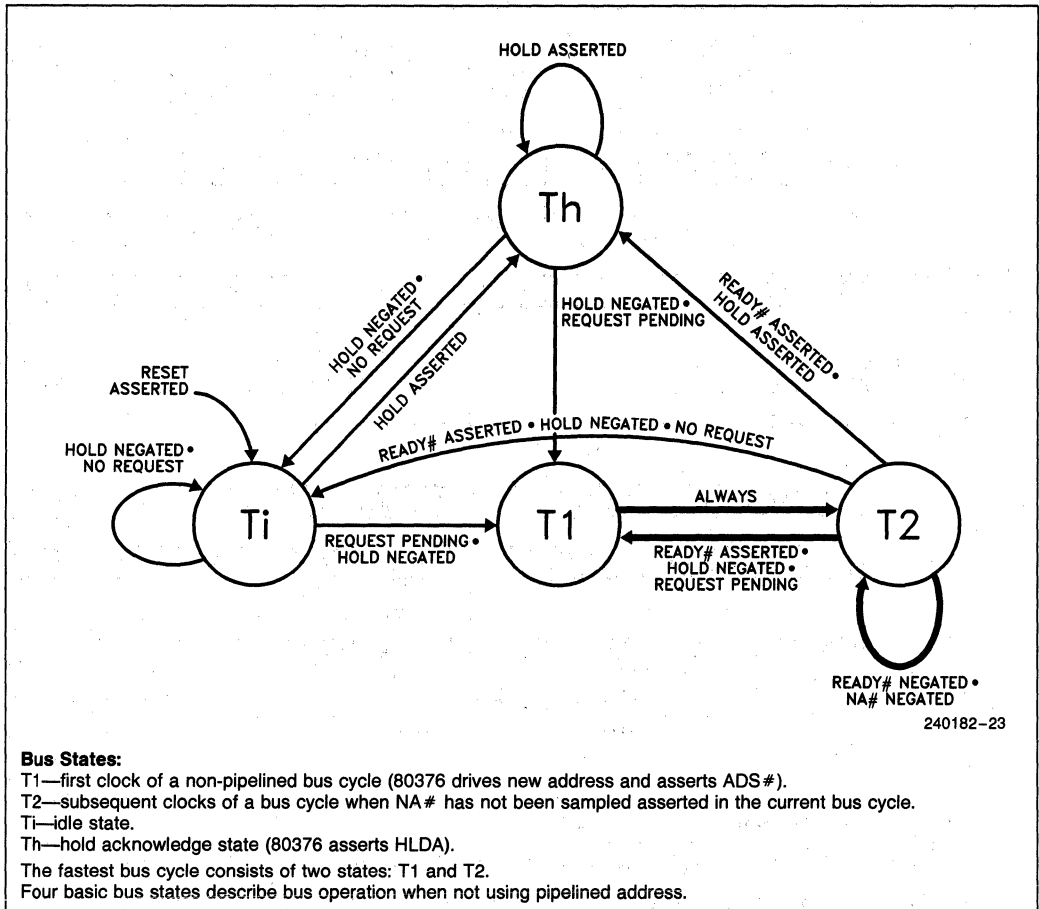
HOLD ASSERTED

Th

HOLD NEGATED • NO REQUEST

HOLD ASSERTED

HOLD NEGATED • REQUEST PENDING

READY# ASSERTED • HOLD ASSERTED

RESET ASSERTED

HOLD NEGATED • NO REQUEST

READY# ASSERTED • HOLD NEGATED • NO REQUEST

Ti

T1

T2

ALWAYS

REQUEST PENDING • HOLD NEGATED

READY# ASSERTED • HOLD NEGATED • REQUEST PENDING

READY# NEGATED • NA# NEGATED

240182–23

**Bus States:**
T1—first clock of a non-pipelined bus cycle (80376 drives new address and asserts ADS#).
T2—subsequent clocks of a bus cycle when NA# has not been sampled asserted in the current bus cycle.
Ti—idle state.
Th—hold acknowledge state (80376 asserts HLDA).
The fastest bus cycle consists of two states: T1 and T2.
Four basic bus states describe bus operation when not using pipelined address.